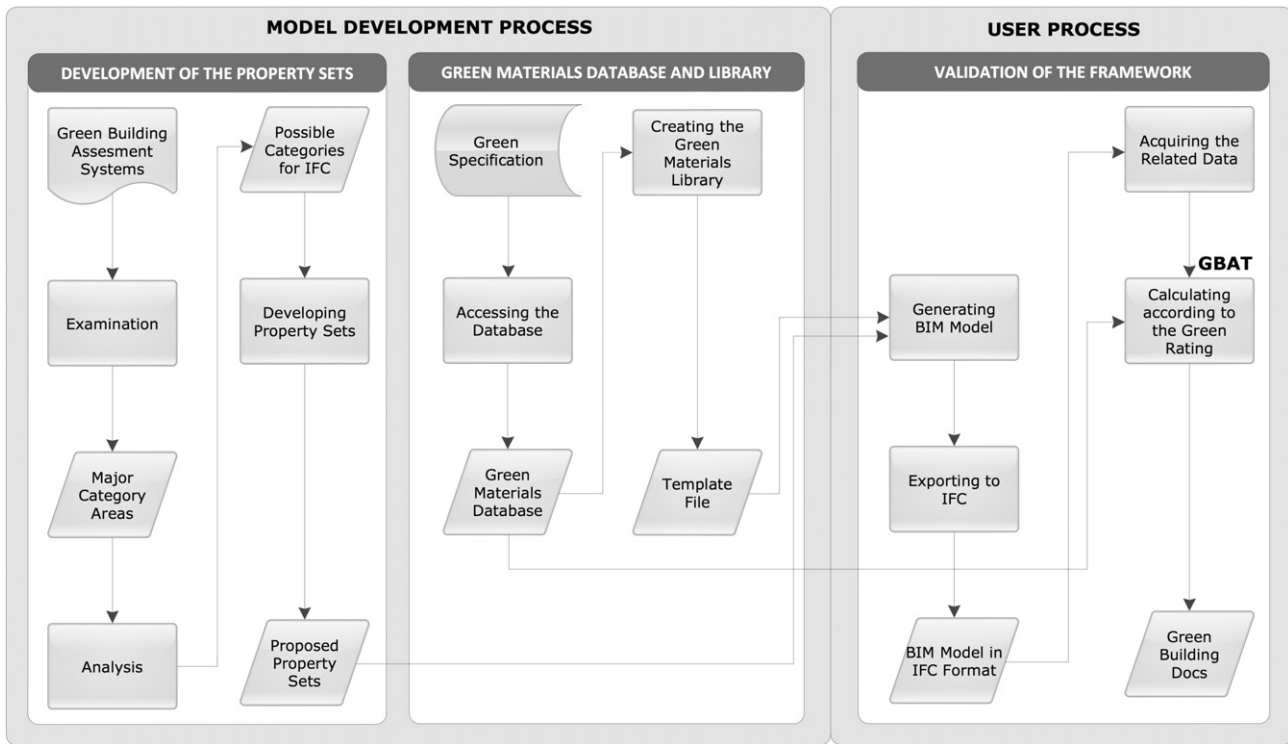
MODEL DEVELOPMENT PROCESS

DEVELOPMENT OF THE PROPERTY SETS

Green Building Assesment Systems

Examination

Major Category Areas

Analysis

Possible Categories for IFC

Developing Property Sets

Proposed Property Sets

GREEN MATERIALS DATABASE AND LIBRARY

Green Specification

Accessing the Database

Green Materials Database

Creating the Green Materials Library

Template File

USER PROCESS

VALIDATION OF THE FRAMEWORK

Generating BIM Model

Exporting to IFC

BIM Model in IFC Format

Acquiring the Related Data

GBAT

Calculating according to the Green Rating

Green Building Docs